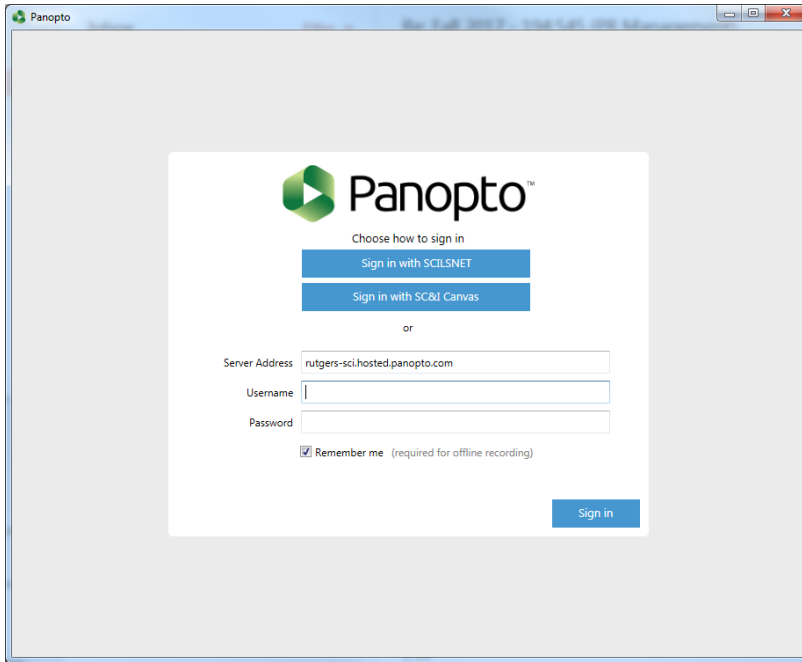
Panopto

Panopto™

Choose how to sign in

Sign in with SCILSNET

Sign in with SC&I Canvas

or

Server Address rutgers-sci.hosted.panopto.com

Username

Password

Remember me (required for offline recording)

Sign in